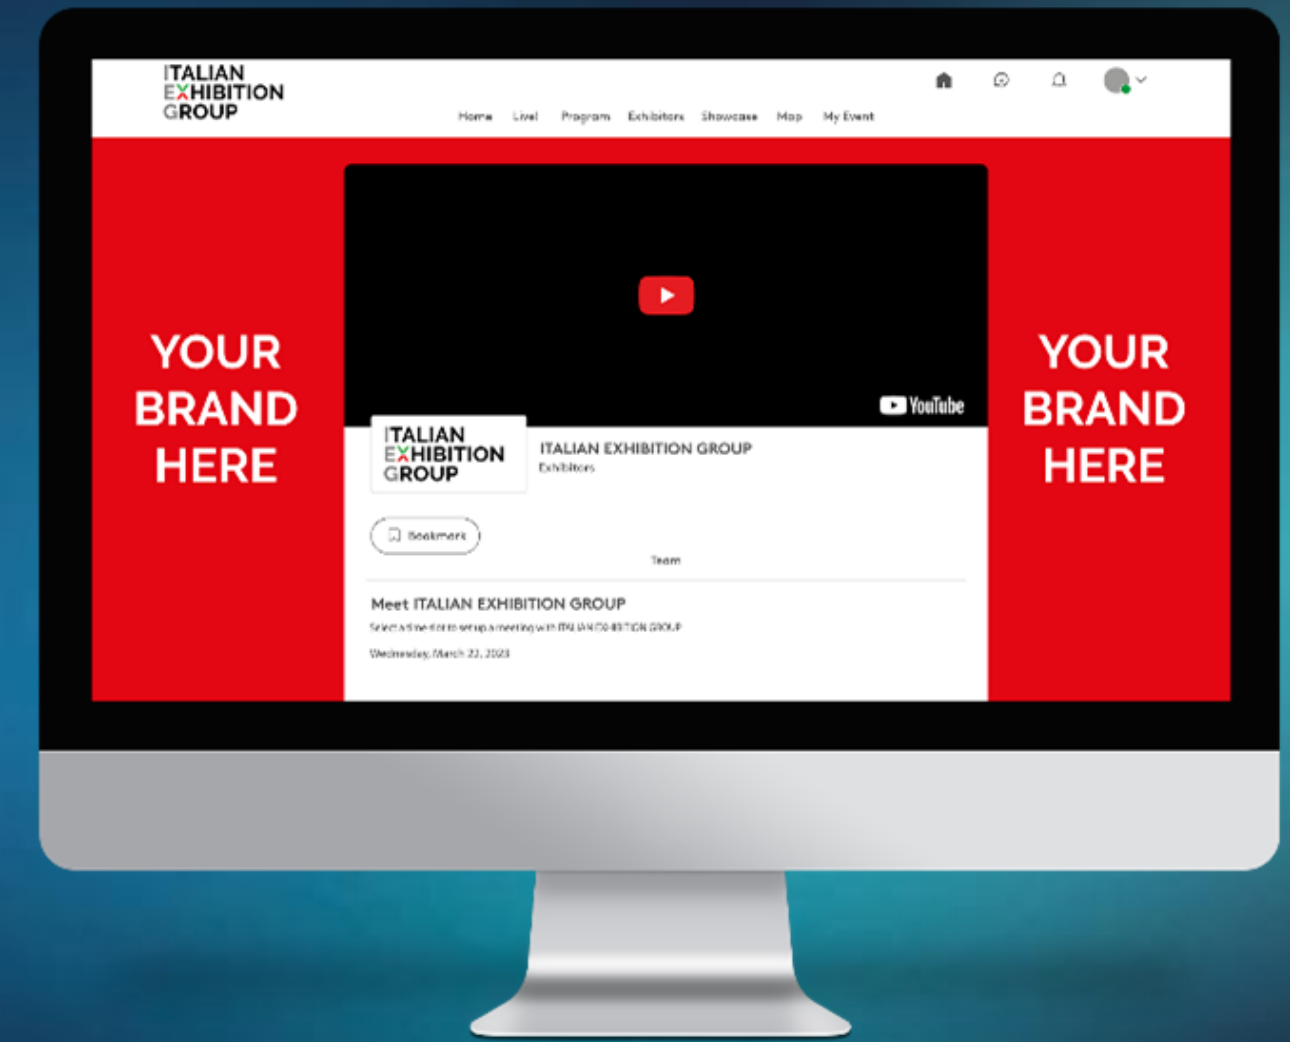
ITALIAN EXHIBITION GROUP

Home Live! Program Exhibitors Showcase Map My Event

YOUR BRAND HERE

YouTube

ITALIAN EXHIBITION GROUP

ITALIAN EXHIBITION GROUP
Exhibitors

Bookmark

Team

Meet ITALIAN EXHIBITION GROUP
Select a time slot to setup a meeting with ITALIAN EXHIBITION GROUP
Wednesday, March 22, 2023

YOUR BRAND HERE